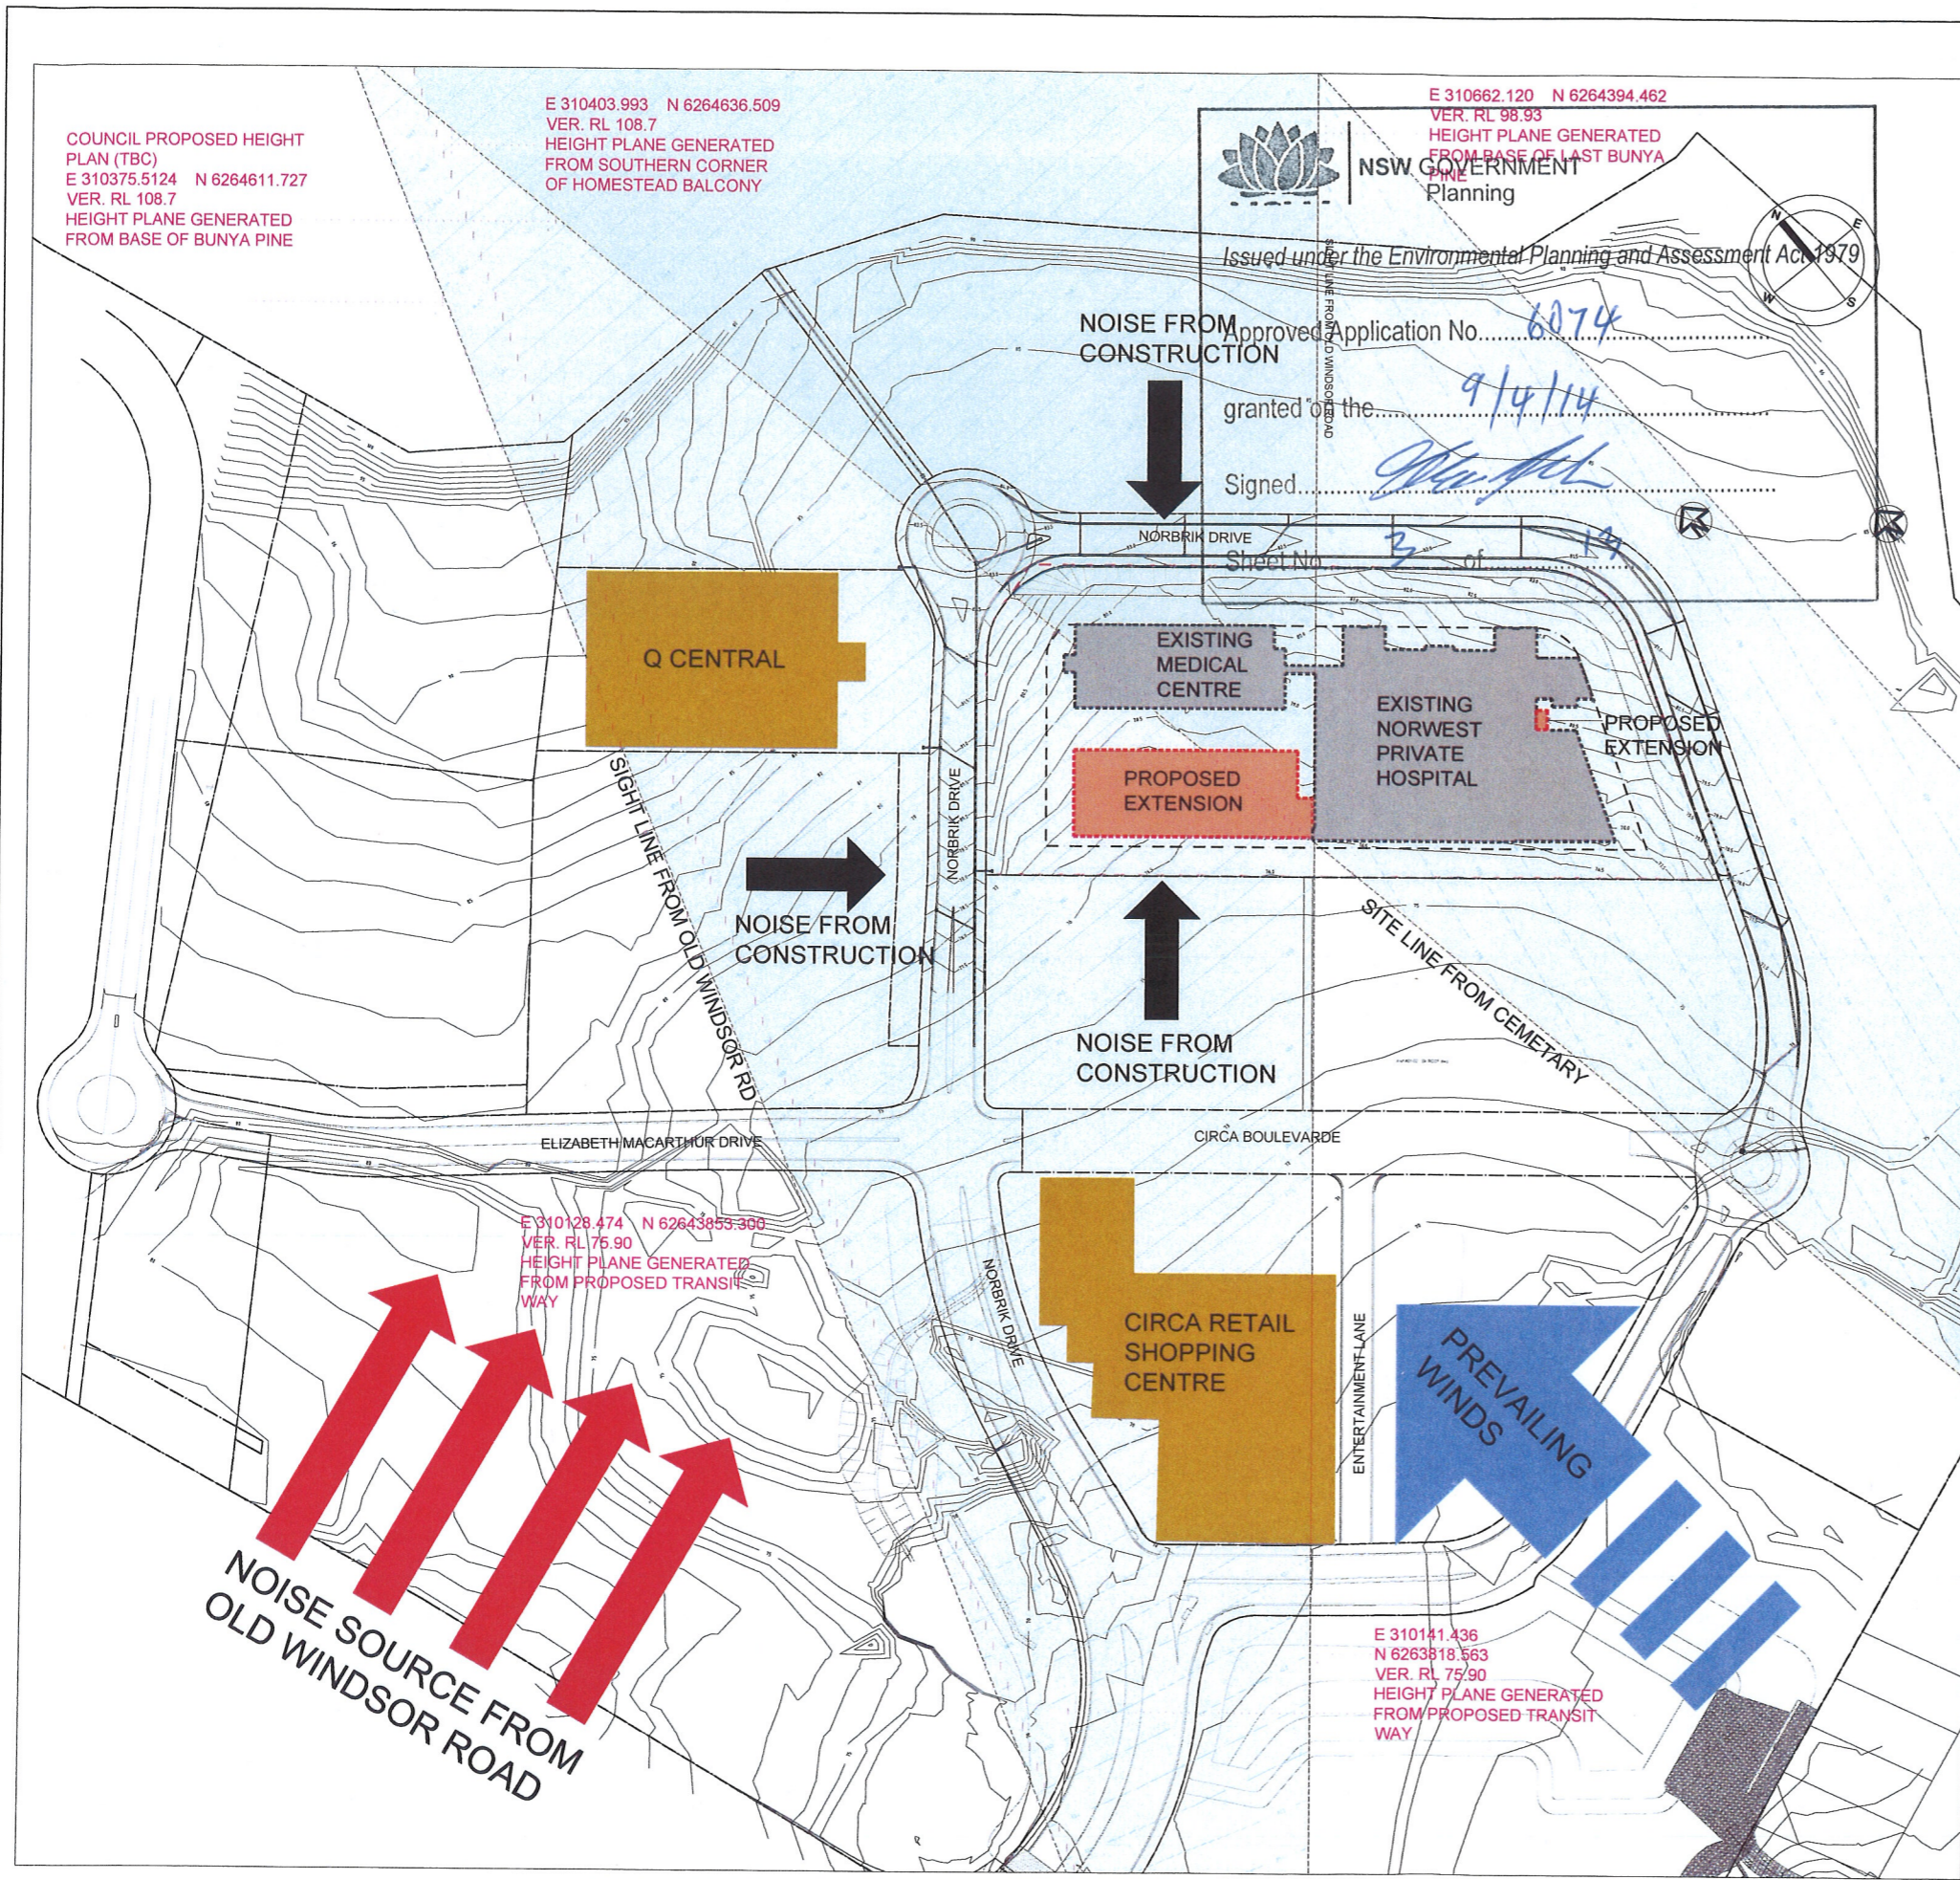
COUNCIL PROPOSED HEIGHT PLAN (TBC)
E 310375.5124 N 6264611.727
VER. RL 108.7
HEIGHT PLANE GENERATED FROM BASE OF BUNYA PINE

E 310403.993 N 6264636.509
VER. RL 108.7
HEIGHT PLANE GENERATED FROM SOUTHERN CORNER OF HOMESTEAD BALCONY

E 310662.120 N 6264394.462
VER. RL 98.93
HEIGHT PLANE GENERATED FROM BASE OF LAST BUNYA PINE

NSW GOVERNMENT
Planning

Issued under the Environmental Planning and Assessment Act 1979

Approved Application No. 6074

granted on the 9/4/14

Signed

Sheet No. 3 of 19

N E S W

SIGHT LINE FROM OLD WINDSOR ROAD

NOISE FROM CONSTRUCTION

NORBRIK DRIVE

Q CENTRAL

EXISTING MEDICAL CENTRE

EXISTING NORWEST PRIVATE HOSPITAL

PROPOSED EXTENSION

PROPOSED EXTENSION

SIGHT LINE FROM OLD WINDSOR RD

NORBRIK DRIVE

NOISE FROM CONSTRUCTION

NOISE FROM CONSTRUCTION

SITE LINE FROM CEMETARY

ELIZABETH MACARTHUR DRIVE

CIRCA BOULEVARDE

E 310128.474 N 62643853.300
VER. RL 75.90
HEIGHT PLANE GENERATED FROM PROPOSED TRANSIT WAY

NORBRIK DRIVE

CIRCA RETAIL SHOPPING CENTRE

ENTERTAINMENT LANE

PREVAILING WINDS

NOISE SOURCE FROM OLD WINDSOR ROAD

E 310141.436
N 6263818.563
VER. RL 75.90
HEIGHT PLANE GENERATED FROM PROPOSED TRANSIT WAY